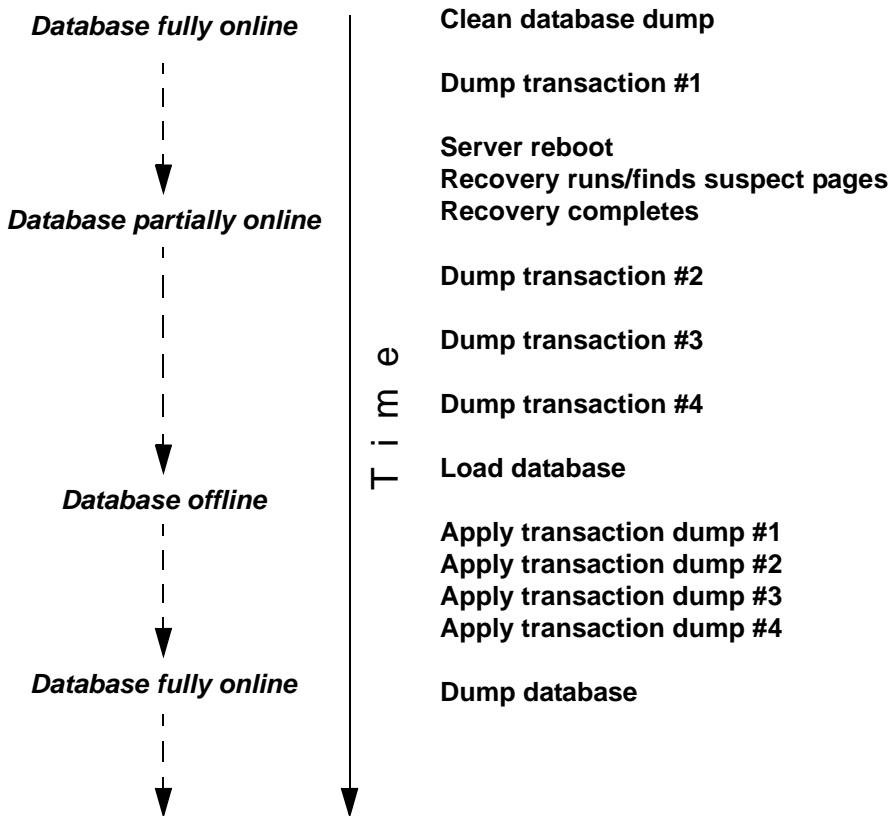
Database fully online

Database partially online

Database offline

Database fully online

Time

Clean database dump

Dump transaction #1

Server reboot
Recovery runs/finds suspect pages
Recovery completes

Dump transaction #2

Dump transaction #3

Dump transaction #4

Load database

Apply transaction dump #1
Apply transaction dump #2
Apply transaction dump #3
Apply transaction dump #4

Dump database